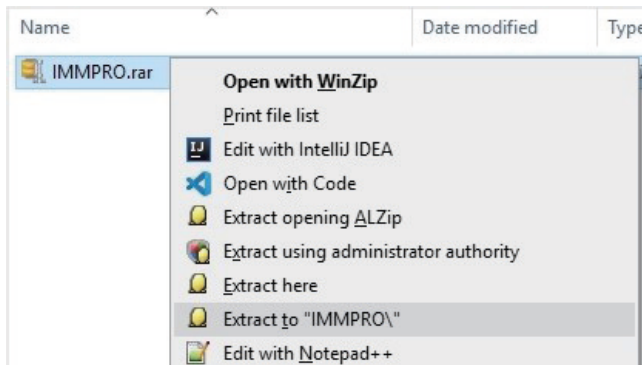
Name | Date modified | Type

IMMPRO.rar

Open with WinZip
Print file list
Edit with IntelliJ IDEA
Open with Code
Extract opening ALZip
Extract using administrator authority
Extract here
Extract to "IMMPRO\"
Edit with Notepad++